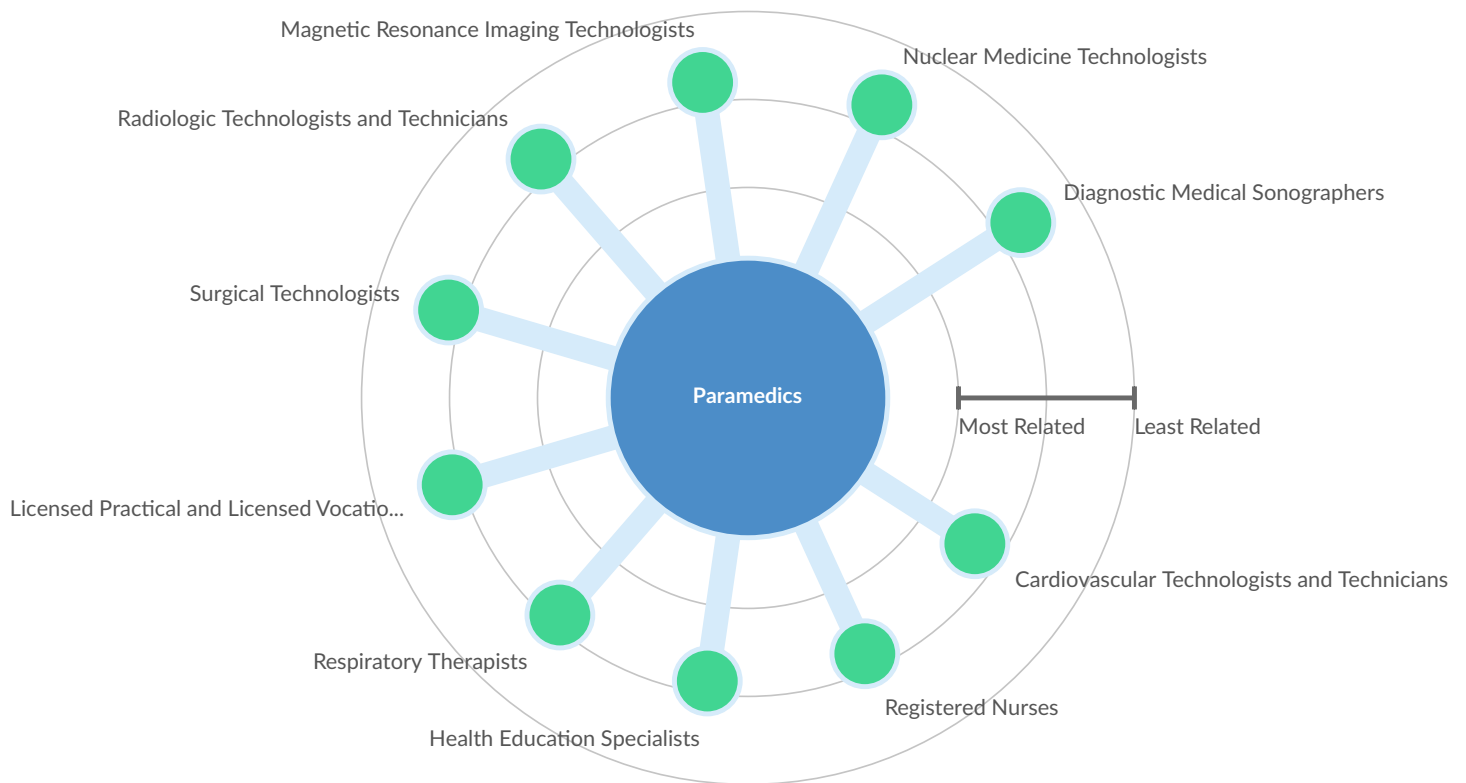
Magnetic Resonance Imaging Technologists

Nuclear Medicine Technologists

Radiologic Technologists and Technicians

Diagnostic Medical Sonographers

Surgical Technologists

Paramedics

Most Related

Least Related

Licensed Practical and Licensed Vocatio...

Cardiovascular Technologists and Technicians

Respiratory Therapists

Registered Nurses

Health Education Specialists